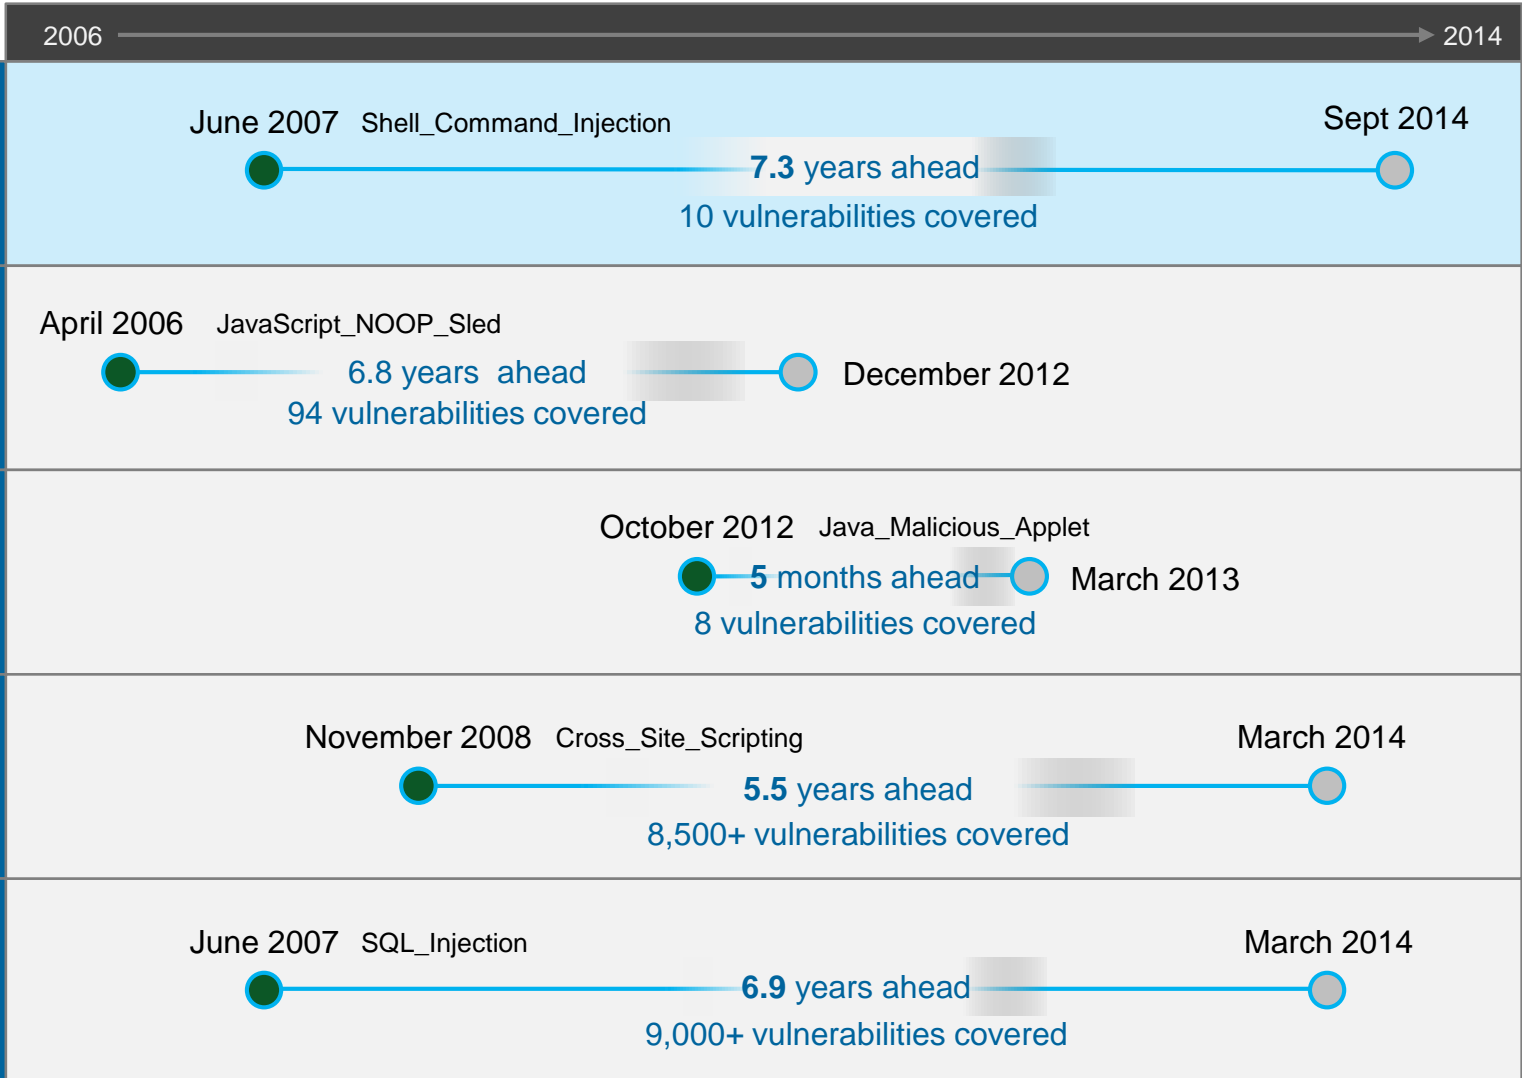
2006 2014

June 2007 Shell_Command_Injection
Sept 2014
7.3 years ahead
10 vulnerabilities covered

April 2006 JavaScript_NOOP_Sled
6.8 years ahead
December 2012
94 vulnerabilities covered

October 2012 Java_Malicious_Applet
5 months ahead
March 2013
8 vulnerabilities covered

November 2008 Cross_Site_Scripting
March 2014
5.5 years ahead
8,500+ vulnerabilities covered

June 2007 SQL_Injection
March 2014
6.9 years ahead
9,000+ vulnerabilities covered